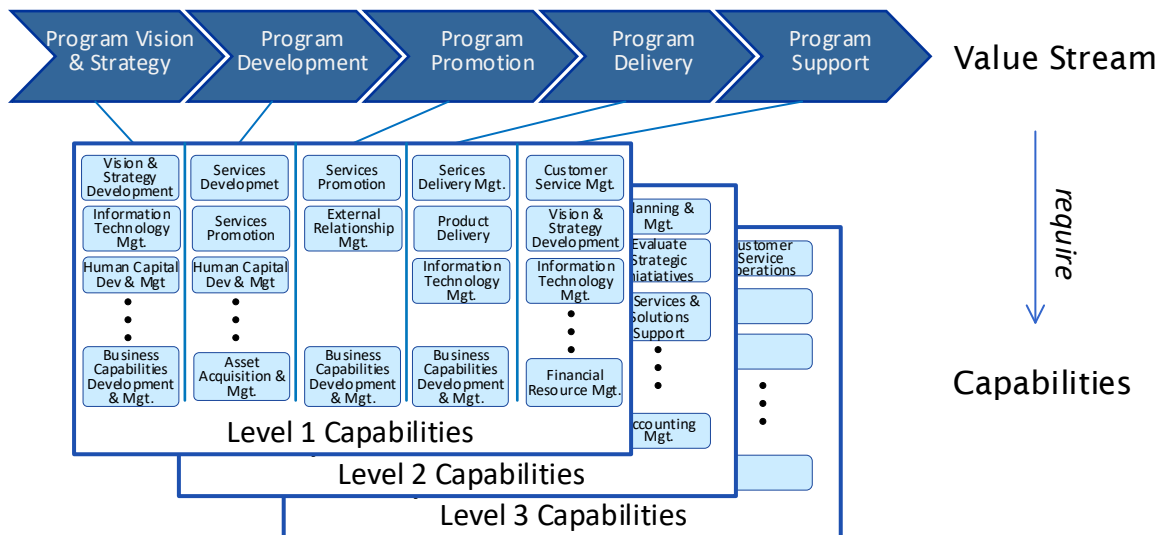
Program Vision & Strategy
Program Development
Program Promotion
Program Delivery
Program Support
Value Stream

Vision & Strategy Development
Information Technology Mgt.
Human Capital Dev & Mgt
•
•
Business Capabilities Development & Mgt.

Services Developmet
Services Promotion
Human Capital Dev & Mgt
•
•
Asset Acquisition & Mgt.

Services Promotion
External Relationship Mgt.
Business Capabilities Development & Mgt.

Serices Delivery Mgt.
Product Delivery
Information Technology Mgt.
Business Capabilities Development & Mgt.

Customer Service Mgt.
Vision & Strategy Development
Information Technology Mgt.
•
•
•
Financial Resource Mgt.

Level 1 Capabilities

lanning & Mgt.
Evaluate Strategic nitiatives
Services & Solutions Support
•
•
•
ccounting Mgt.

Level 2 Capabilities

ustomer Service perations
•
•
•

Level 3 Capabilities

require

Capabilities